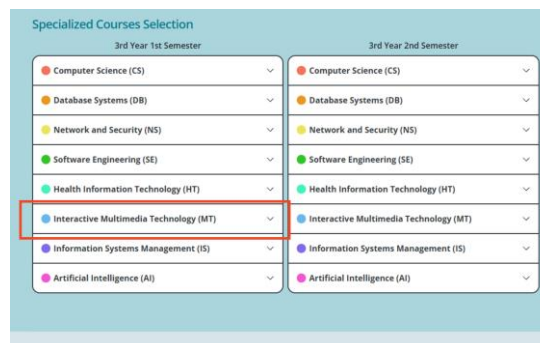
Specialized Courses Selection

3rd Year 1st Semester

Computer Science (CS)
Database Systems (DB)
Network and Security (NS)
Software Engineering (SE)
Health Information Technology (HT)
Interactive Multimedia Technology (MT)
Information Systems Management (IS)
Artificial Intelligence (AI)

3rd Year 2nd Semester

Computer Science (CS)
Database Systems (DB)
Network and Security (NS)
Software Engineering (SE)
Health Information Technology (HT)
Interactive Multimedia Technology (MT)
Information Systems Management (IS)
Artificial Intelligence (AI)